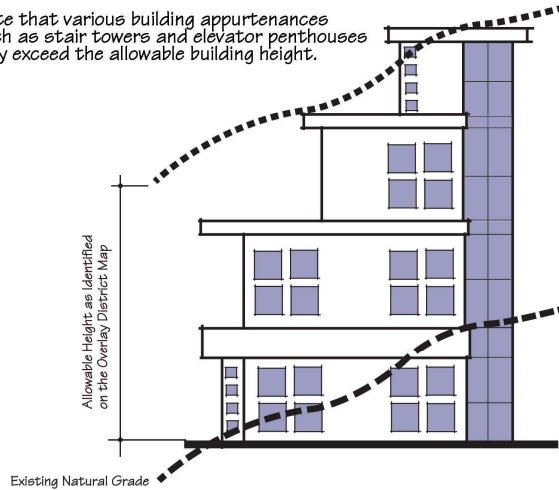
ce that various building appurtenances
h as stair towers and elevator penthouses
y exceed the allowable building height.

Allowable Height as Identified on the Overlay District Map

Existing Natural Grade